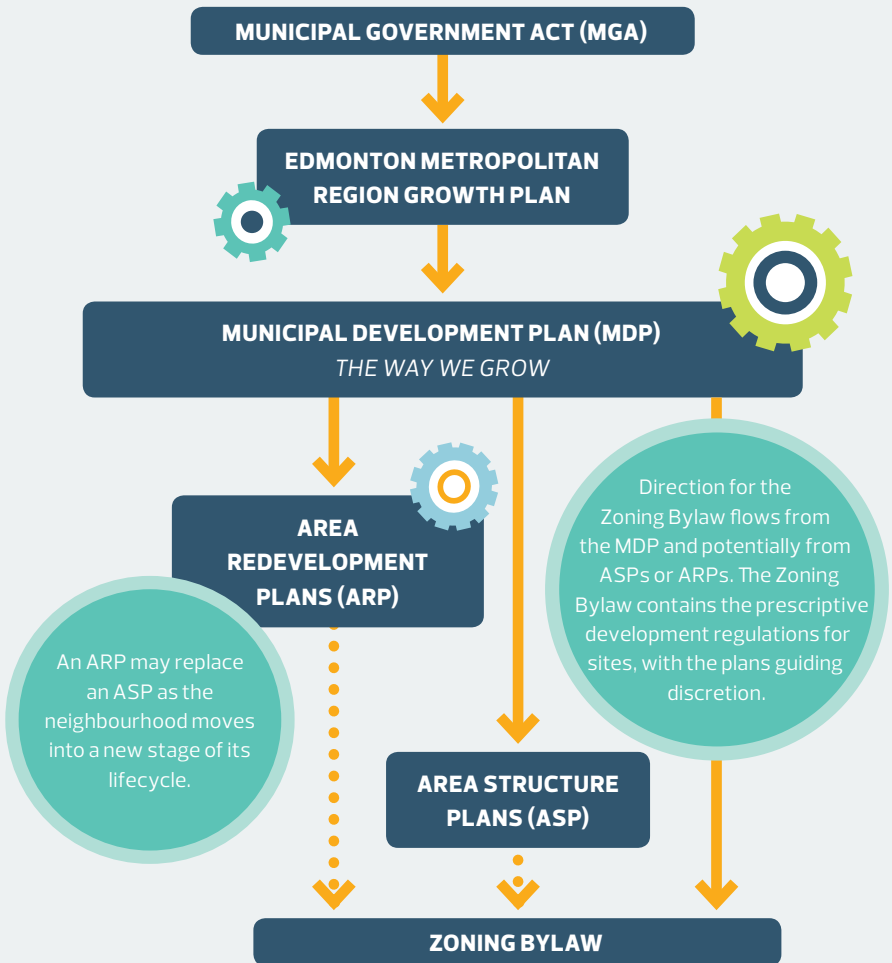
MUNICIPAL GOVERNMENT ACT (MGA)

EDMONTON METROPOLITAN REGION GROWTH PLAN

MUNICIPAL DEVELOPMENT PLAN (MDP)
THE WAY WE GROW

AREA REDEVELOPMENT PLANS (ARP)

An ARP may replace an ASP as the neighbourhood moves into a new stage of its lifecycle.

Direction for the Zoning Bylaw flows from the MDP and potentially from ASPs or ARPs. The Zoning Bylaw contains the prescriptive development regulations for sites, with the plans guiding discretion.

AREA STRUCTURE PLANS (ASP)

ZONING BYLAW